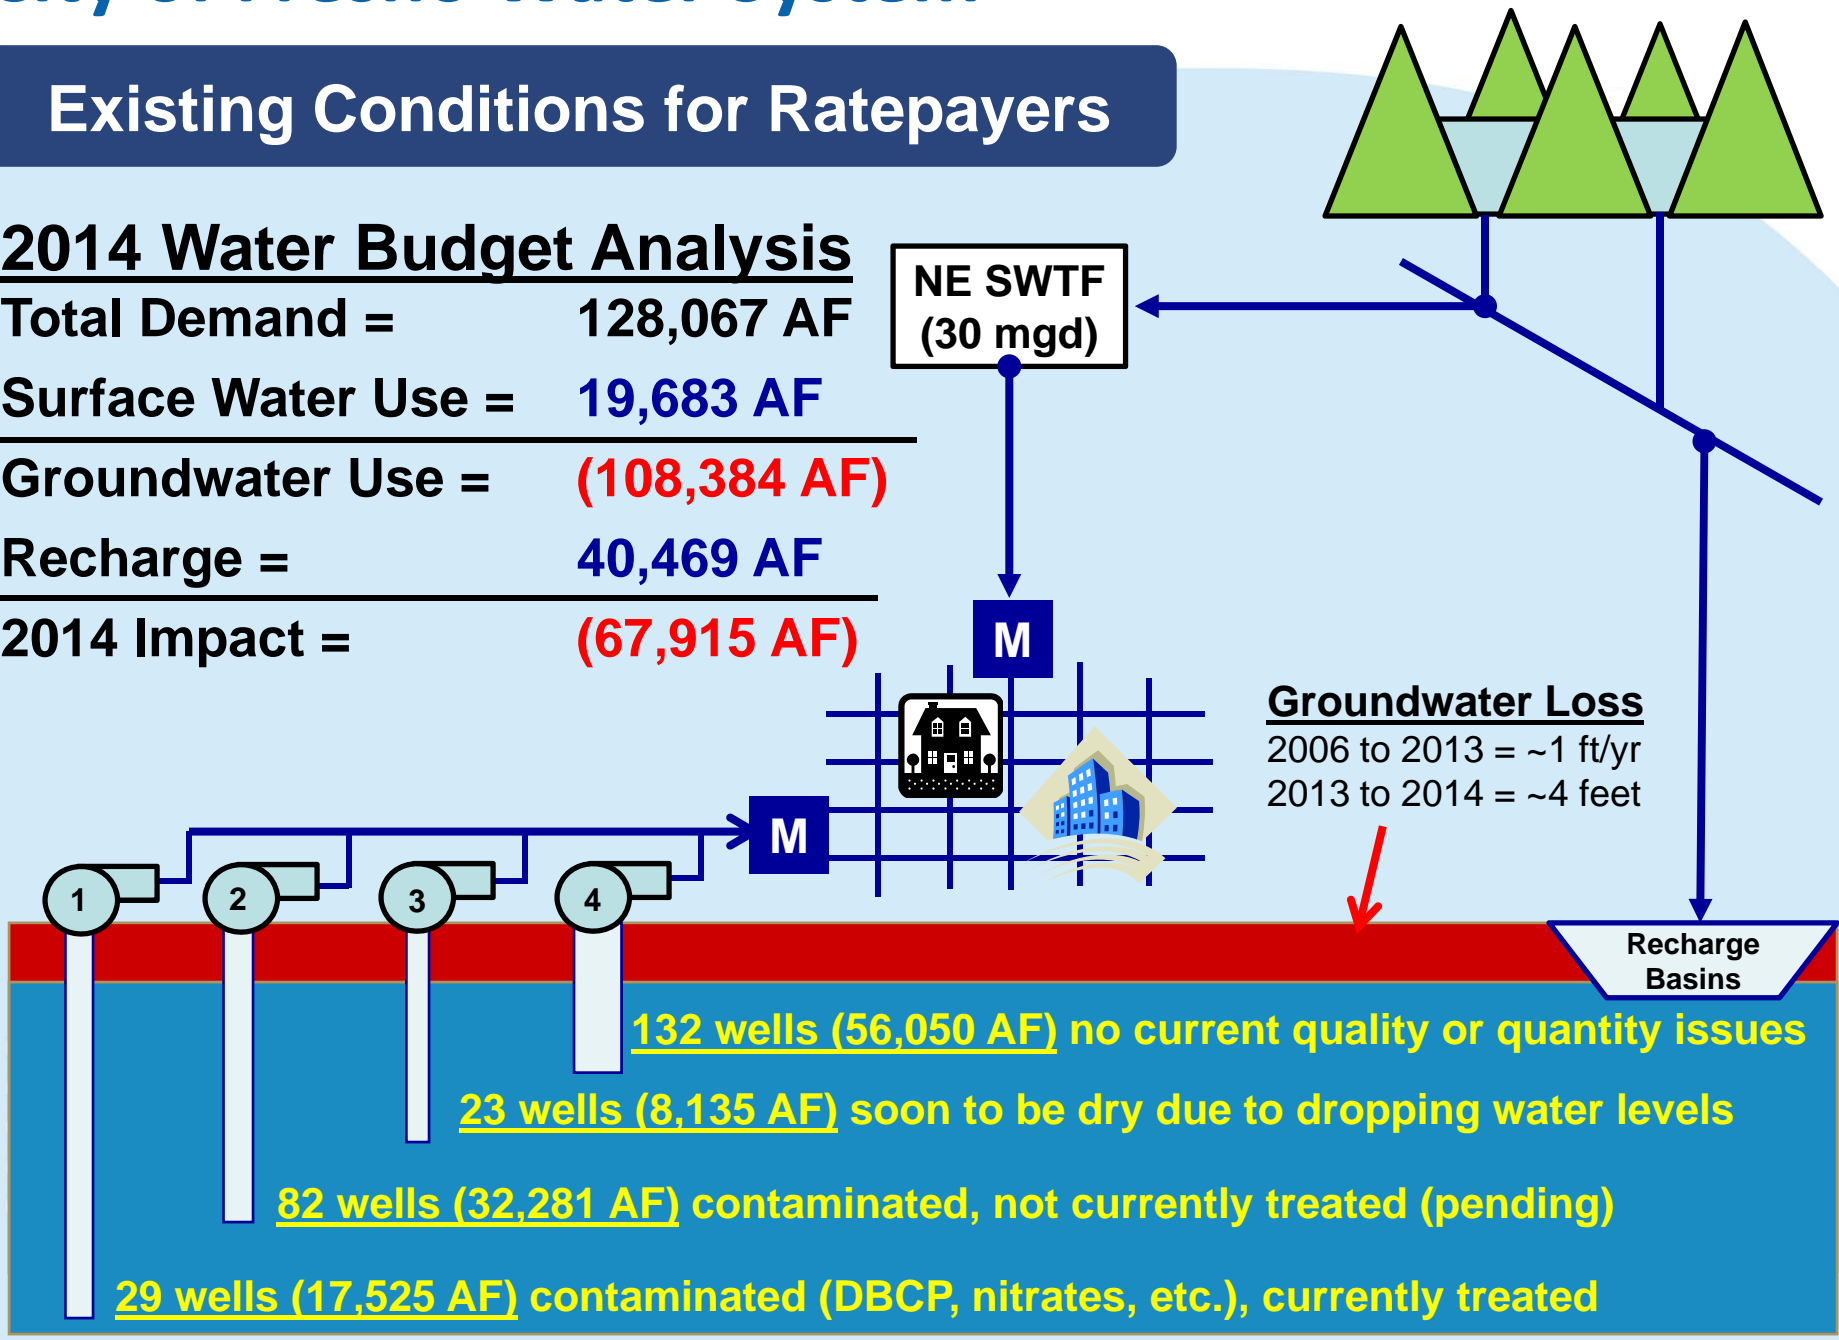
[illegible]

Existing Conditions for Ratepayers

2014 Water Budget Analysis

| | |
|---|---|
| Total Demand = | 128,067 AF |
| Surface Water Use = | 19,683 AF |
| Groundwater Use = | (108,384 AF) |
| Recharge = | 40,469 AF |
| 2014 Impact = | (67,915 AF) |

NE SWTF (30 mgd)

M

M

Groundwater Loss
2006 to 2013 = ~1 ft/yr
2013 to 2014 = ~4 feet

Recharge Basins

1

2

3

4

132 wells (56,050 AF) no current quality or quantity issues

23 wells (8,135 AF) soon to be dry due to dropping water levels

82 wells (32,281 AF) contaminated, not currently treated (pending)

29 wells (17,525 AF) contaminated (DBCP, nitrates, etc.), currently treated